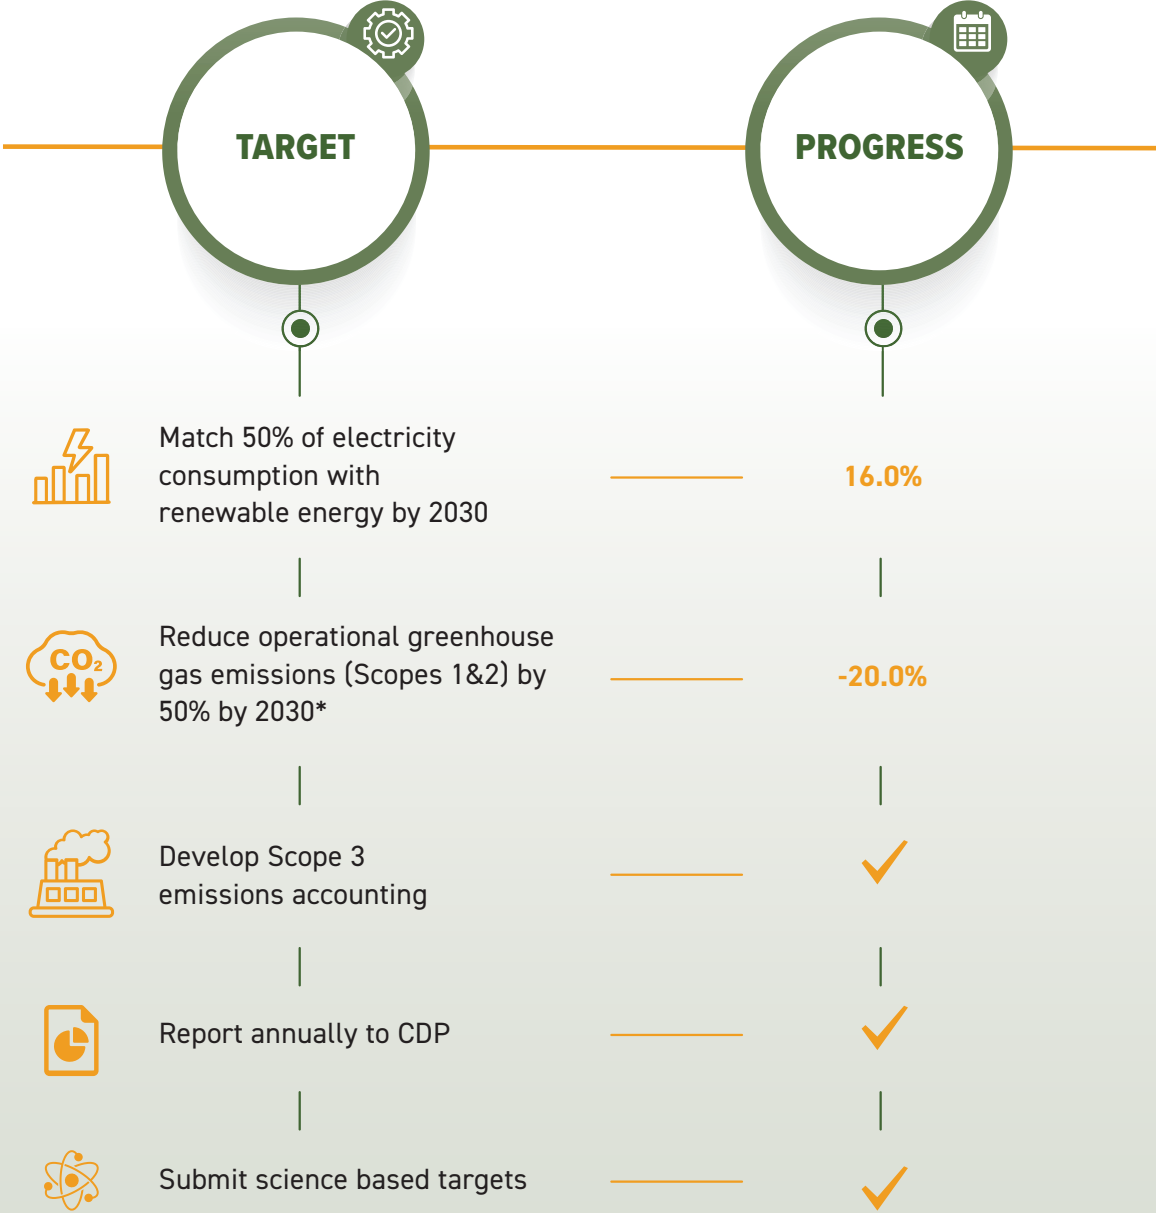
TARGET

PROGRESS

Match 50% of electricity consumption with renewable energy by 2030

16.0%

$CO_2$

Reduce operational greenhouse gas emissions (Scopes 1&2) by 50% by 2030*

-20.0%

Develop Scope 3 emissions accounting

Report annually to CDP

Submit science based targets